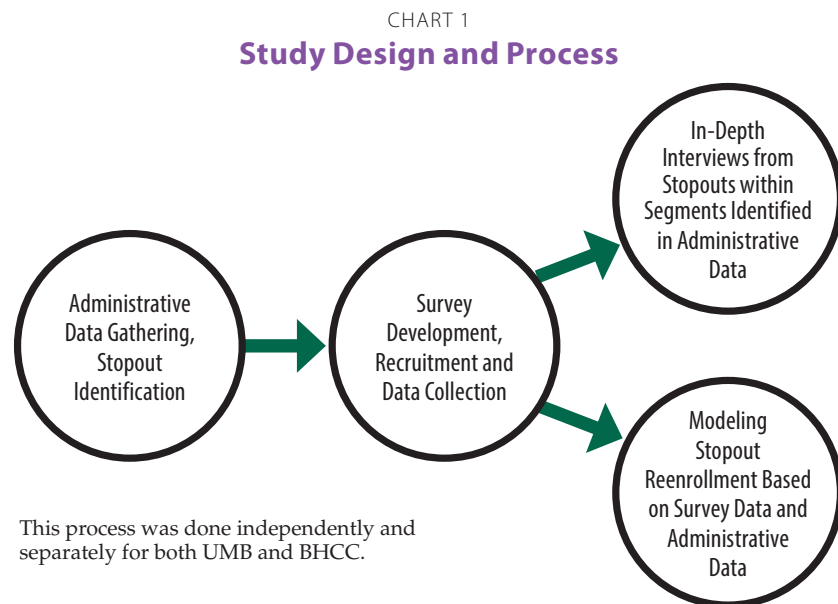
CHART 1
Study Design and Process

Administrative Data Gathering, Stopout Identification

Survey Development, Recruitment and Data Collection

In-Depth Interviews from Stopouts within Segments Identified in Administrative Data

Modeling Stopout Reenrollment Based on Survey Data and Administrative Data

This process was done independently and separately for both UMB and BHCC.